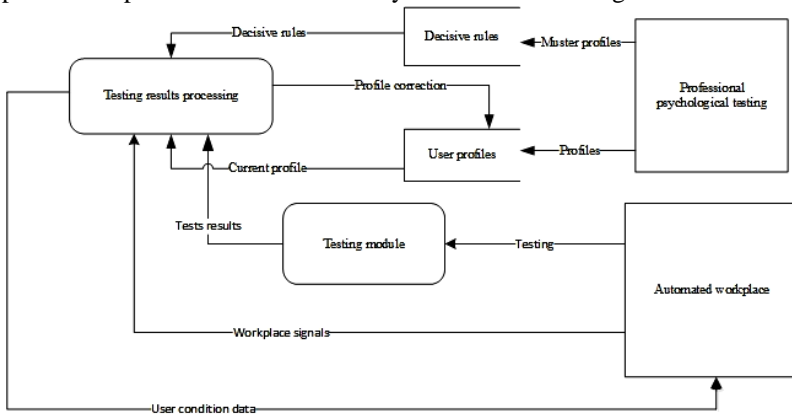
Decisive rules
Decisive rules
Muster profiles
Professional psychological testing
Testing results processing
Profile correction
User profiles
Profiles
Current profile
Tests results
Testing module
Testing
Automated workplace
Workplace signals
User condition data